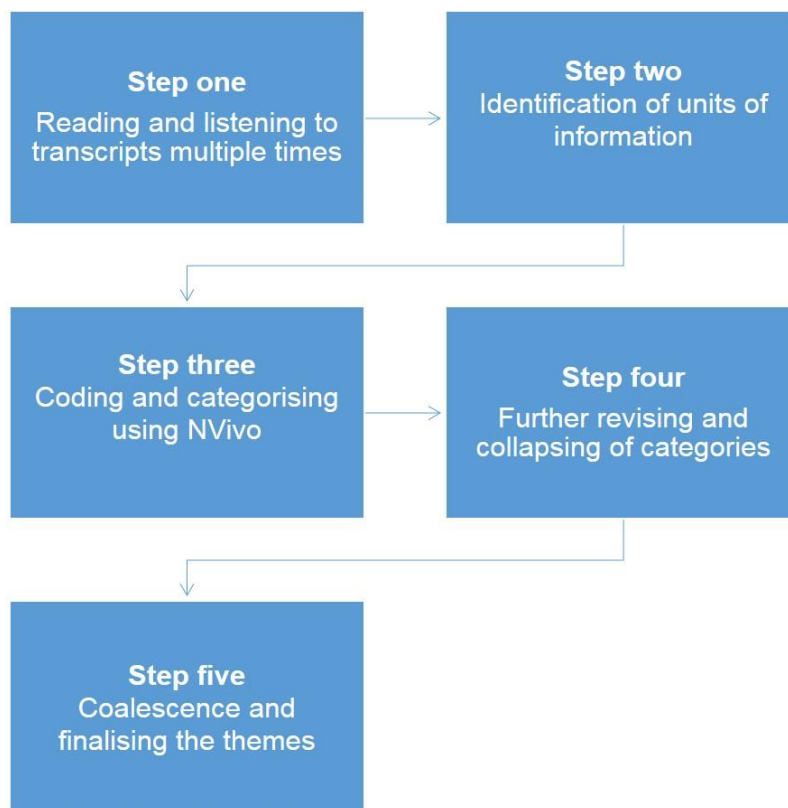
Step one
Reading and listening to transcripts multiple times

Step two
Identification of units of information

Step three
Coding and categorising using NVivo

Step four
Further revising and collapsing of categories

Step five
Coalescence and finalising the themes